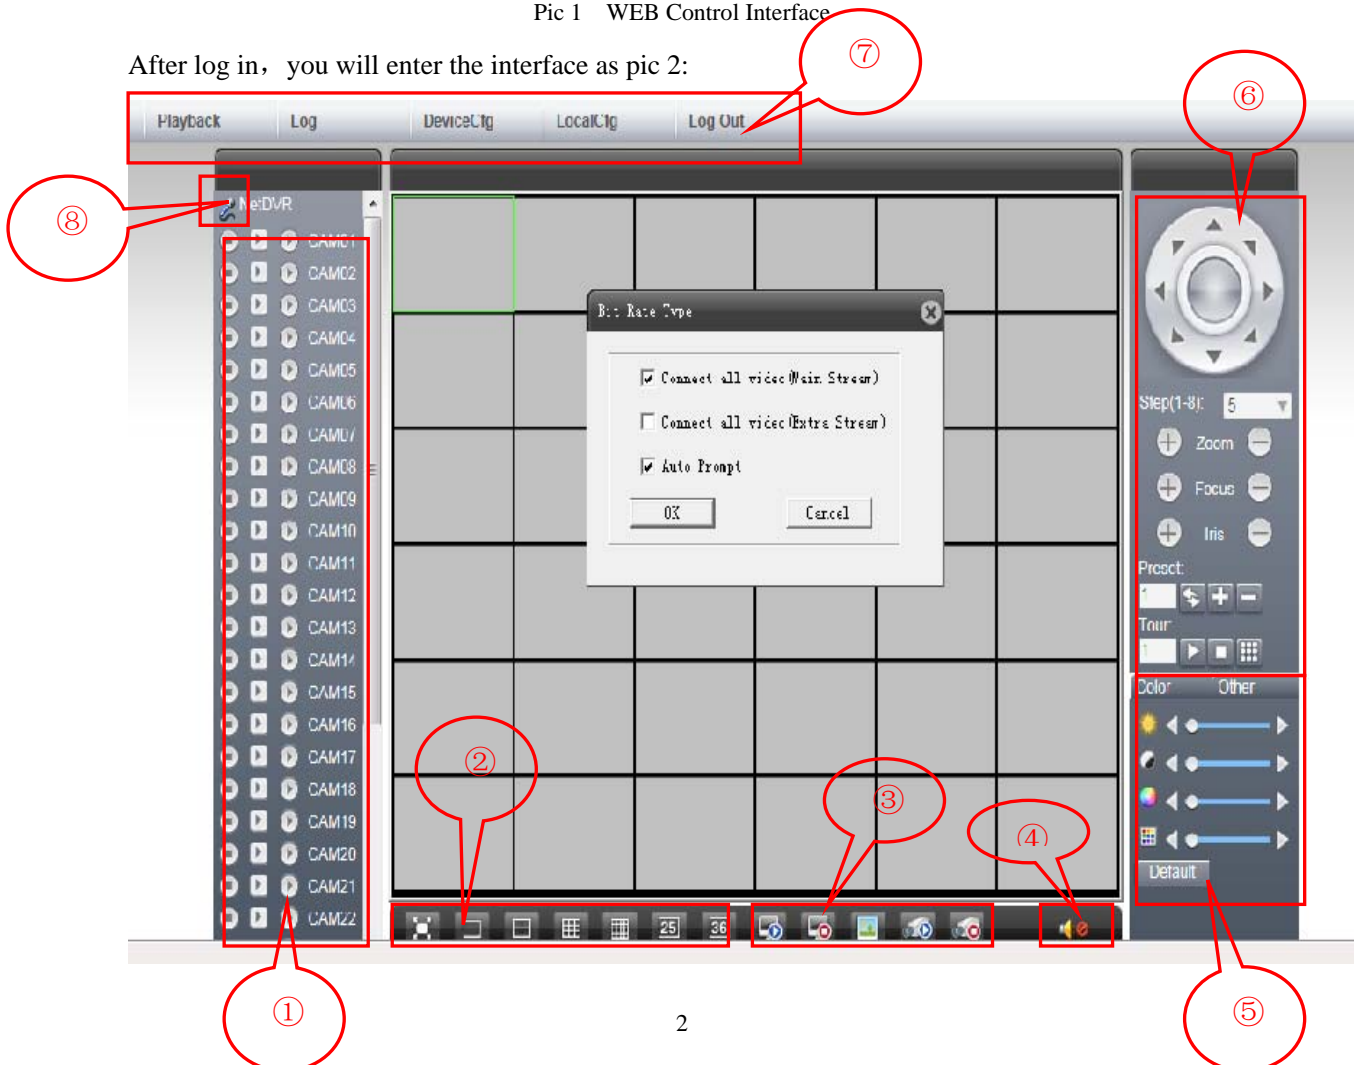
Pic 1 WEB Control Interface

After log in, you will enter the interface as pic 2:

⑦

Playback Log DeviceCfg LocalCfg Log Out

⑥

⑧

NetDVR

CAM01
CAM02
CAM03
CAM04
CAM05
CAM06
CAM07
CAM08
CAM09
CAM10
CAM11
CAM12
CAM13
CAM14
CAM15
CAM16
CAM17
CAM18
CAM19
CAM20
CAM21
CAM22

Bit Rate Type

Connect all video(Main Stream)

Connect all video(Extra Stream)

Auto Prompt

OK Cancel

Step(1-8): 5

Zoom

Focus

Iris

Preset:

Tour:

Color Other

Default

②

③

④

25 36

①

2

⑤